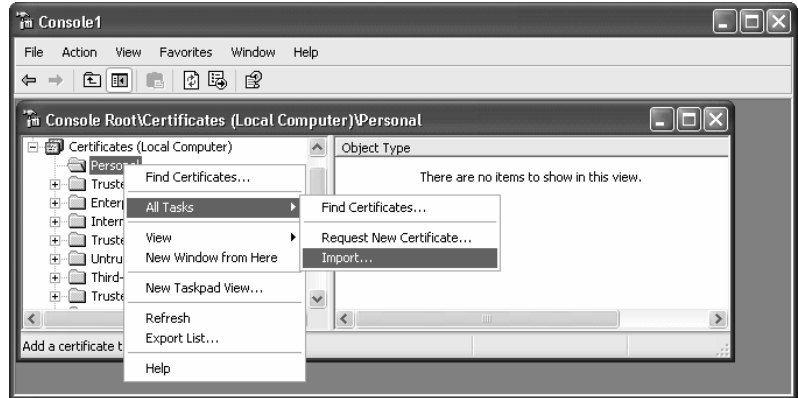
Console1

File Action View Favorites Window Help

Console Root\Certificates (Local Computer)\Personal

Certificates (Local Computer)
Personal
Truste
Enterp
Intern
Truste
Untru
Third-
Truste

Object Type
There are no items to show in this view.

Find Certificates...
All Tasks
View
New Window from Here
New Taskpad View...
Refresh
Export List...
Help

Find Certificates...
Request New Certificate...
Import...

Add a certificate t